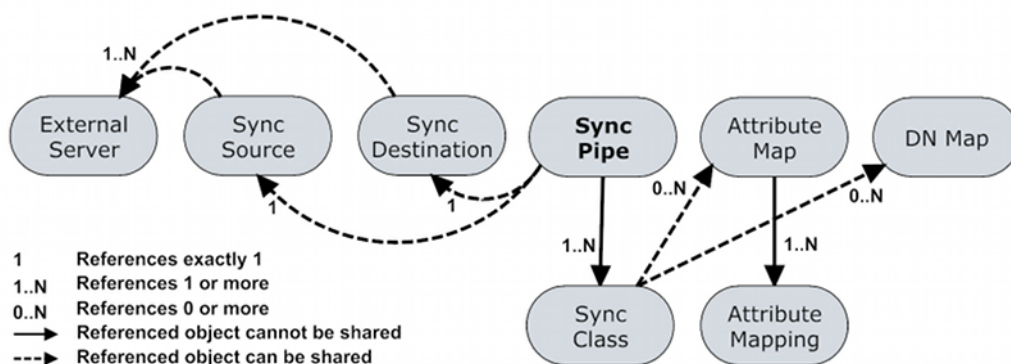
1..N

External Server

Sync Source

Sync Destination

Sync Pipe

Attribute Map

DN Map

1

1

0..N

0..N

1..N

1..N

Sync Class

Attribute Mapping

1 References exactly 1
1..N References 1 or more
0..N References 0 or more
Referenced object cannot be shared
Referenced object can be shared